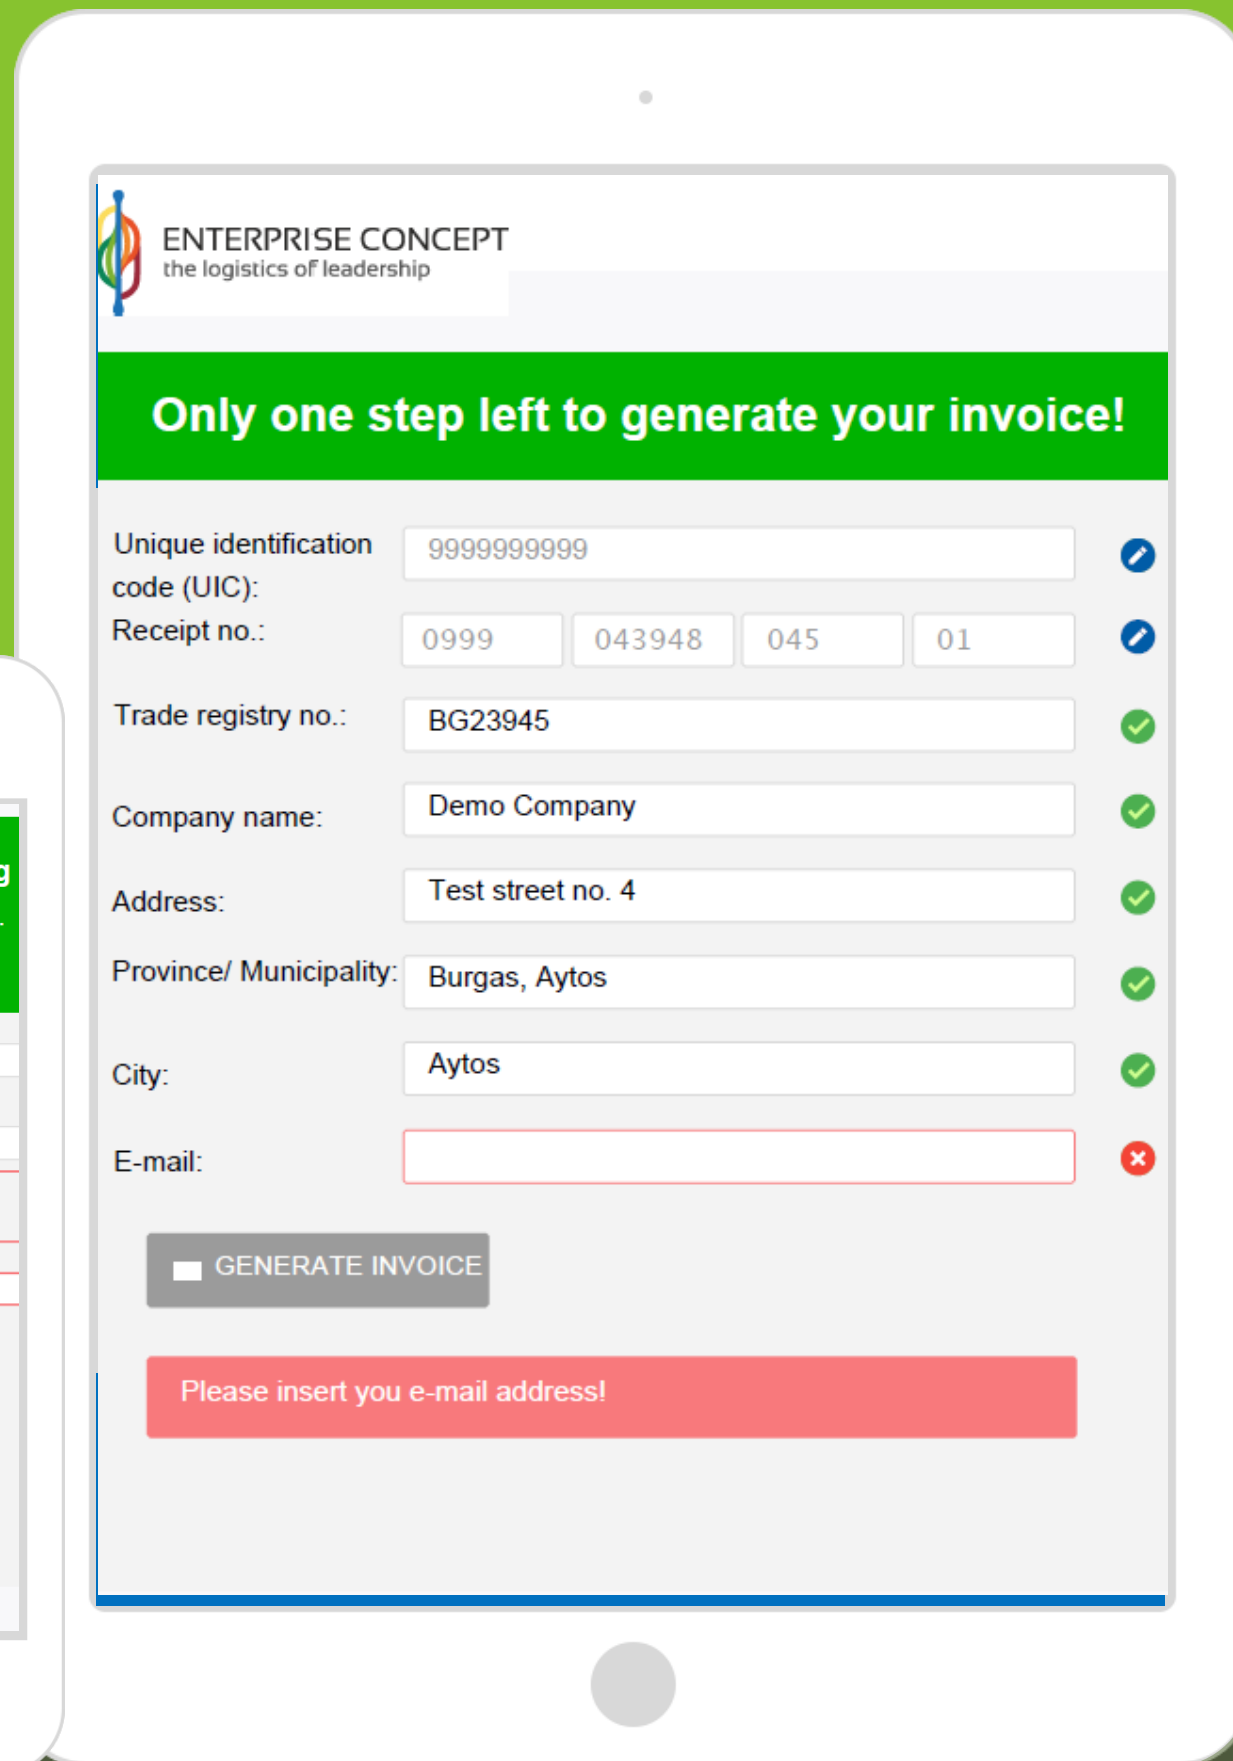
ENTERPRISE CONCEPT
the logistics of leadership

Only one step left to generate your invoice!

Unique identification code (UIC): 9999999999

Receipt no.: 0999 043948 045 01

Trade registry no.: BG23945

Company name: Demo Company

Address: Test street no. 4

Province/ Municipality: Burgas, Aytos

City: Aytos

E-mail:

GENERATE INVOICE

Please insert you e-mail address!